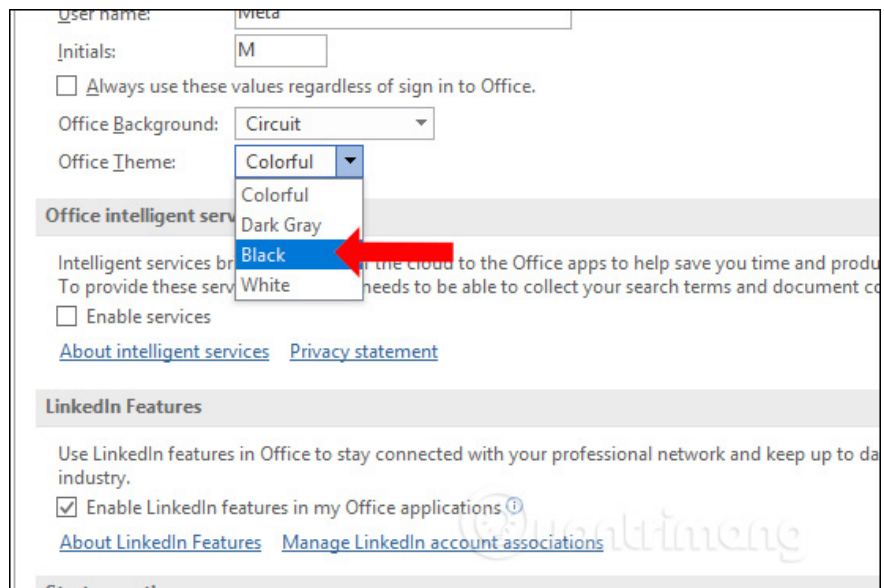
User name: Meta

Initials: M

Always use these values regardless of sign in to Office.

Office Background: Circuit

Office Theme: Colorful

Colorful
Dark Gray
Black
White

Office intelligent serv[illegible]

Intelligent services br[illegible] the cloud to the Office apps to help save you time and produ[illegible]
To provide these serv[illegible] needs to be able to collect your search terms and document c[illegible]

Enable services

About intelligent services Privacy statement

LinkedIn Features

Use LinkedIn features in Office to stay connected with your professional network and keep up to da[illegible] industry.

Enable LinkedIn features in my Office applications

About LinkedIn Features Manage LinkedIn account associations

Quantrimang

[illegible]